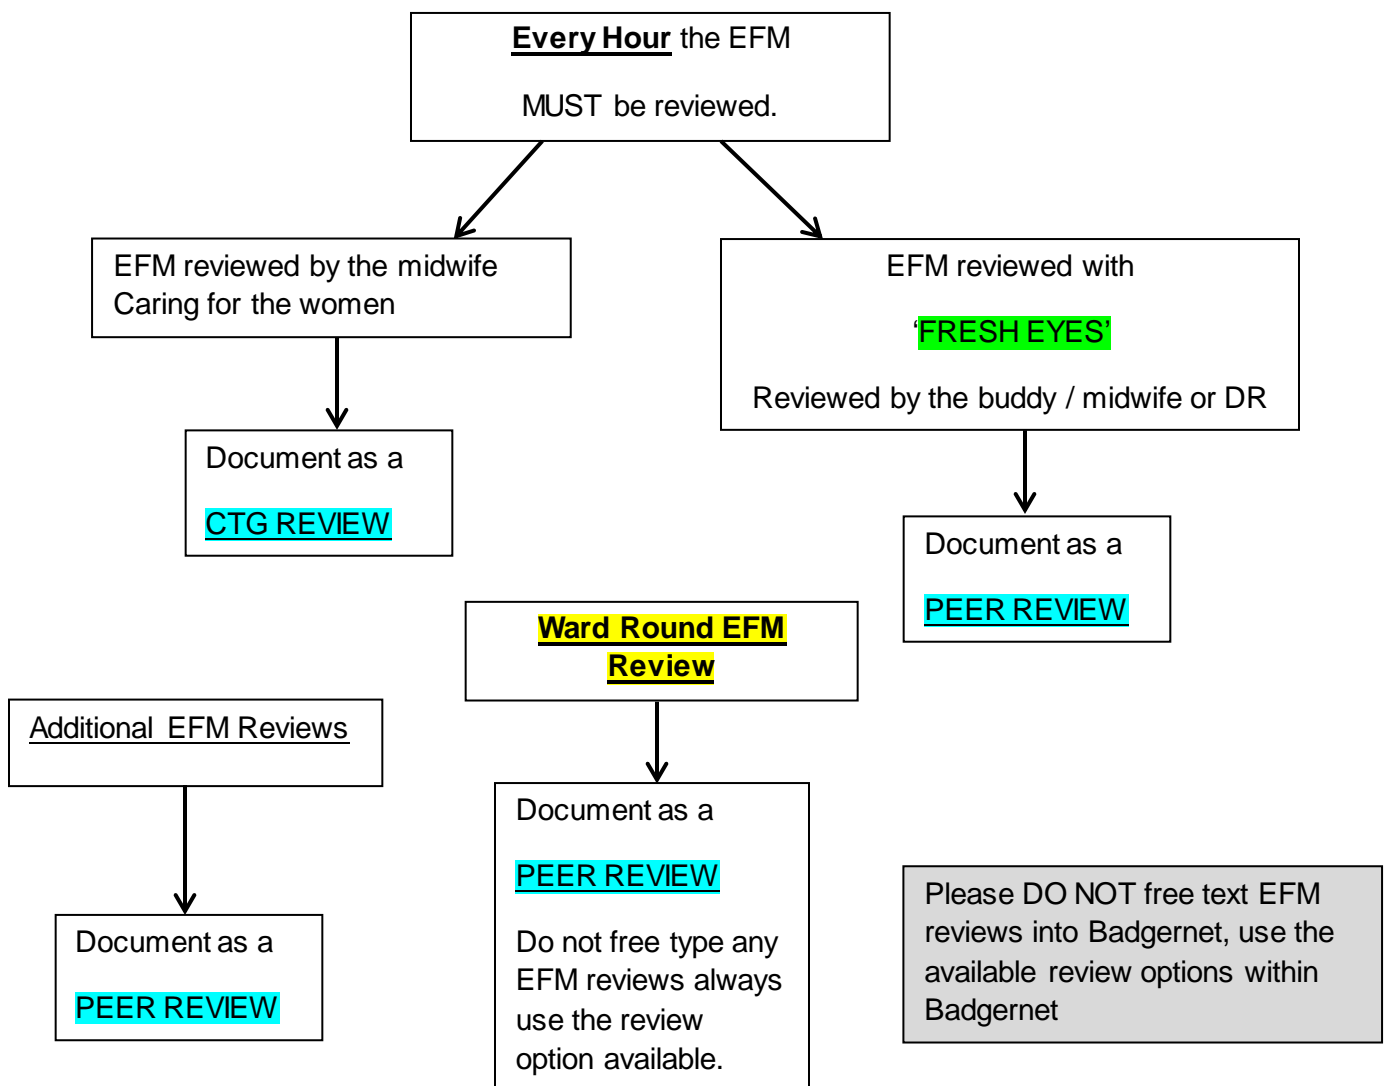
**Every Hour** the EFM

MUST be reviewed.

EFM reviewed by the midwife Caring for the women

Document as a

CTG REVIEW

EFM reviewed with

'FRESH EYES'

Reviewed by the buddy / midwife or DR

Document as a

PEER REVIEW

**Ward Round EFM Review**

Additional EFM Reviews

Document as a

PEER REVIEW

Document as a

PEER REVIEW

Do not free type any EFM reviews always use the review option available.

Please DO NOT free text EFM reviews into Badgernet, use the available review options within Badgernet